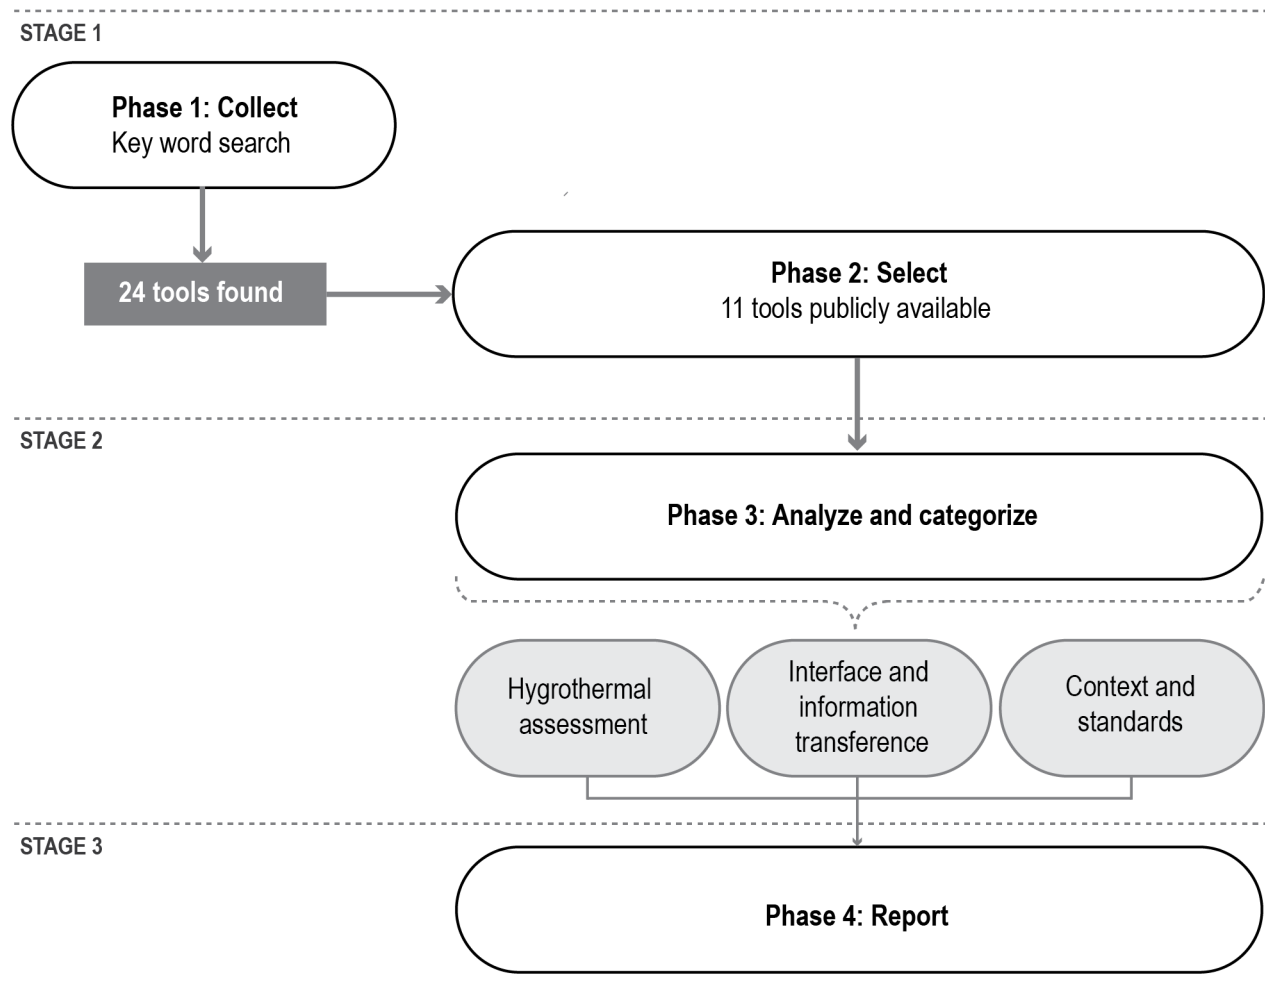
STAGE 1

Phase 1: Collect
Key word search

24 tools found

Phase 2: Select
11 tools publicly available

STAGE 2

Phase 3: Analyze and categorize

Hygrothermal assessment

Interface and information transference

Context and standards

STAGE 3

Phase 4: Report